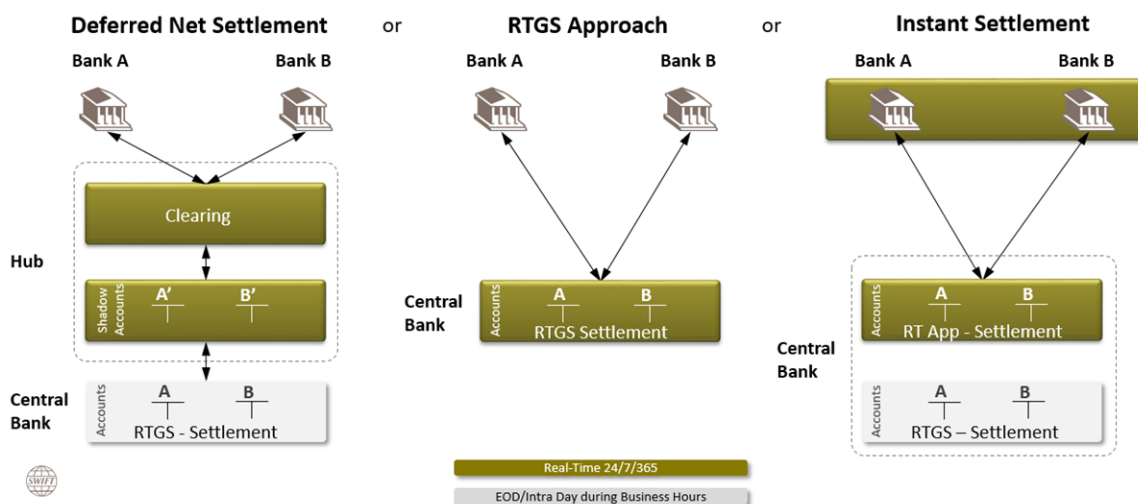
Deferred Net Settlement

or

RTGS Approach

or

Instant Settlement

Bank A

Bank B

Clearing

Hub

Shadow Accounts

A'

B'

Central Bank

Accounts

A

B

RTGS - Settlement

Bank A

Bank B

Central Bank

Accounts

A

B

RTGS Settlement

Bank A

Bank B

Accounts

A

B

RT App - Settlement

Central Bank

Accounts

A

B

RTGS – Settlement

SWIFT

Real-Time 24/7/365

EOD/Intra Day during Business Hours